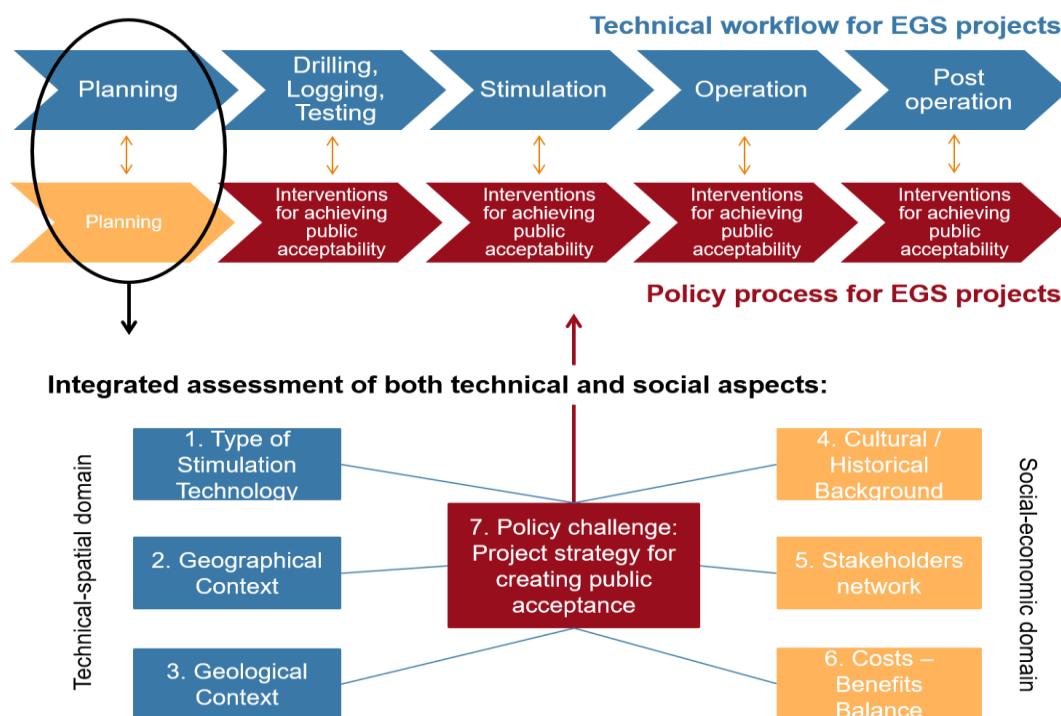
Technical workflow for EGS projects

Planning

Drilling, Logging, Testing

Stimulation

Operation

Post operation

Planning

Interventions for achieving public acceptability

Interventions for achieving public acceptability

Interventions for achieving public acceptability

Interventions for achieving public acceptability

Policy process for EGS projects

Integrated assessment of both technical and social aspects:

Technical-spatial domain

1. Type of Stimulation Technology

2. Geographical Context

3. Geological Context

7. Policy challenge: Project strategy for creating public acceptance

4. Cultural / Historical Background

5. Stakeholders network

6. Costs – Benefits Balance

Social-economic domain